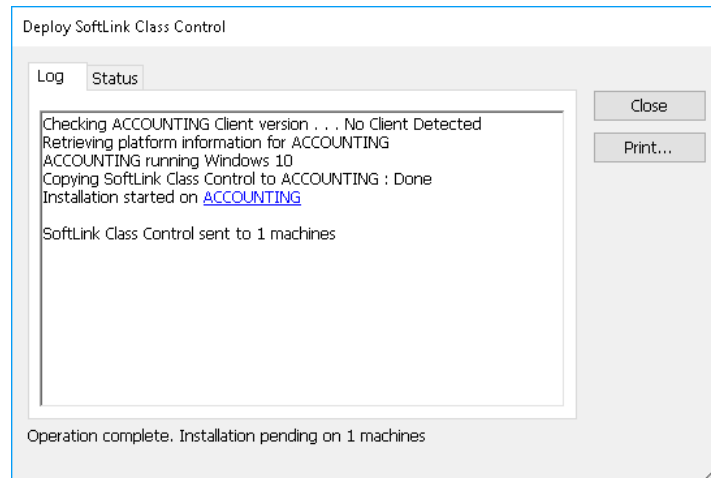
Deploy SoftLink Class Control

Log
Status

Close
Print...

Checking ACCOUNTING Client version . . . No Client Detected
Retrieving platform information for ACCOUNTING
ACCOUNTING running Windows 10
Copying SoftLink Class Control to ACCOUNTING : Done
Installation started on ACCOUNTING

SoftLink Class Control sent to 1 machines

Operation complete. Installation pending on 1 machines